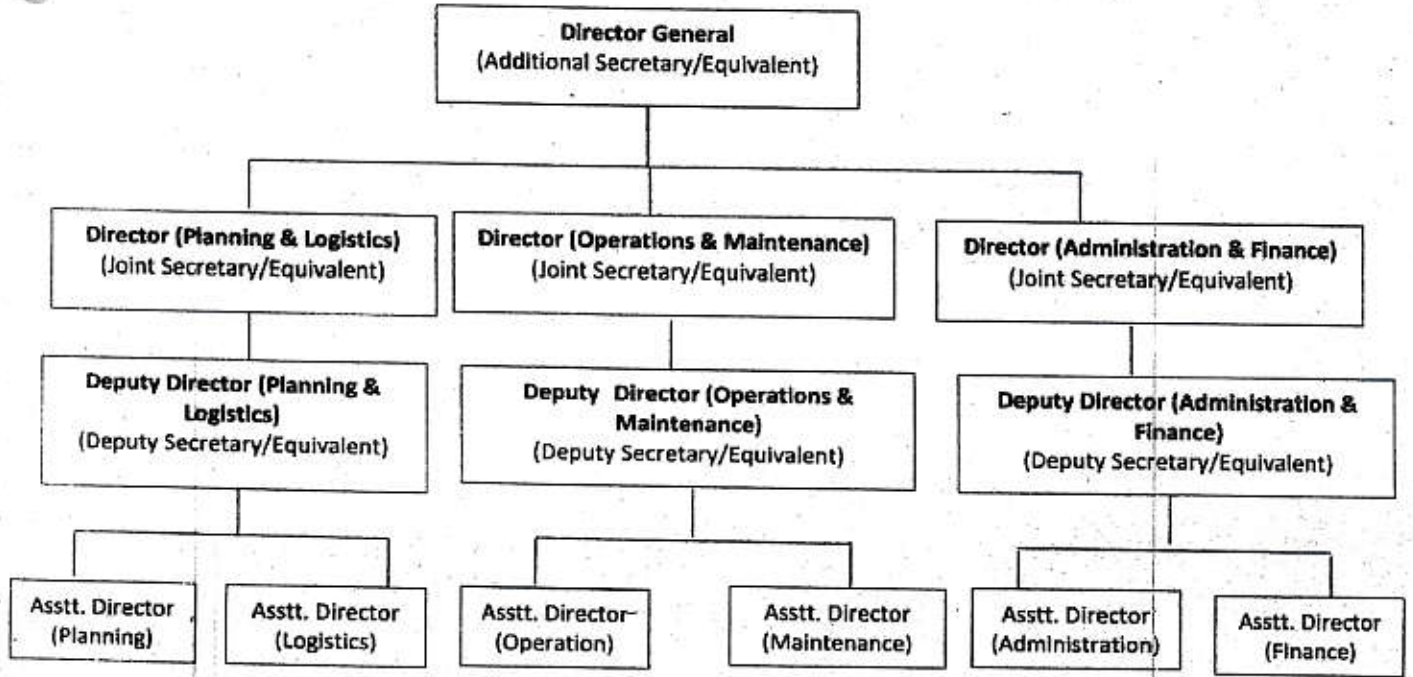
**Director General**
(Additional Secretary/Equivalent)

**Director (Planning & Logistics)**
(Joint Secretary/Equivalent)

**Director (Operations & Maintenance)**
(Joint Secretary/Equivalent)

**Director (Administration & Finance)**
(Joint Secretary/Equivalent)

**Deputy Director (Planning & Logistics)**
(Deputy Secretary/Equivalent)

**Deputy Director (Operations & Maintenance)**
(Deputy Secretary/Equivalent)

**Deputy Director (Administration & Finance)**
(Deputy Secretary/Equivalent)

Asstt. Director (Planning)

Asstt. Director (Logistics)

Asstt. Director (Operation)

Asstt. Director (Maintenance)

Asstt. Director (Administration)

Asstt. Director (Finance)